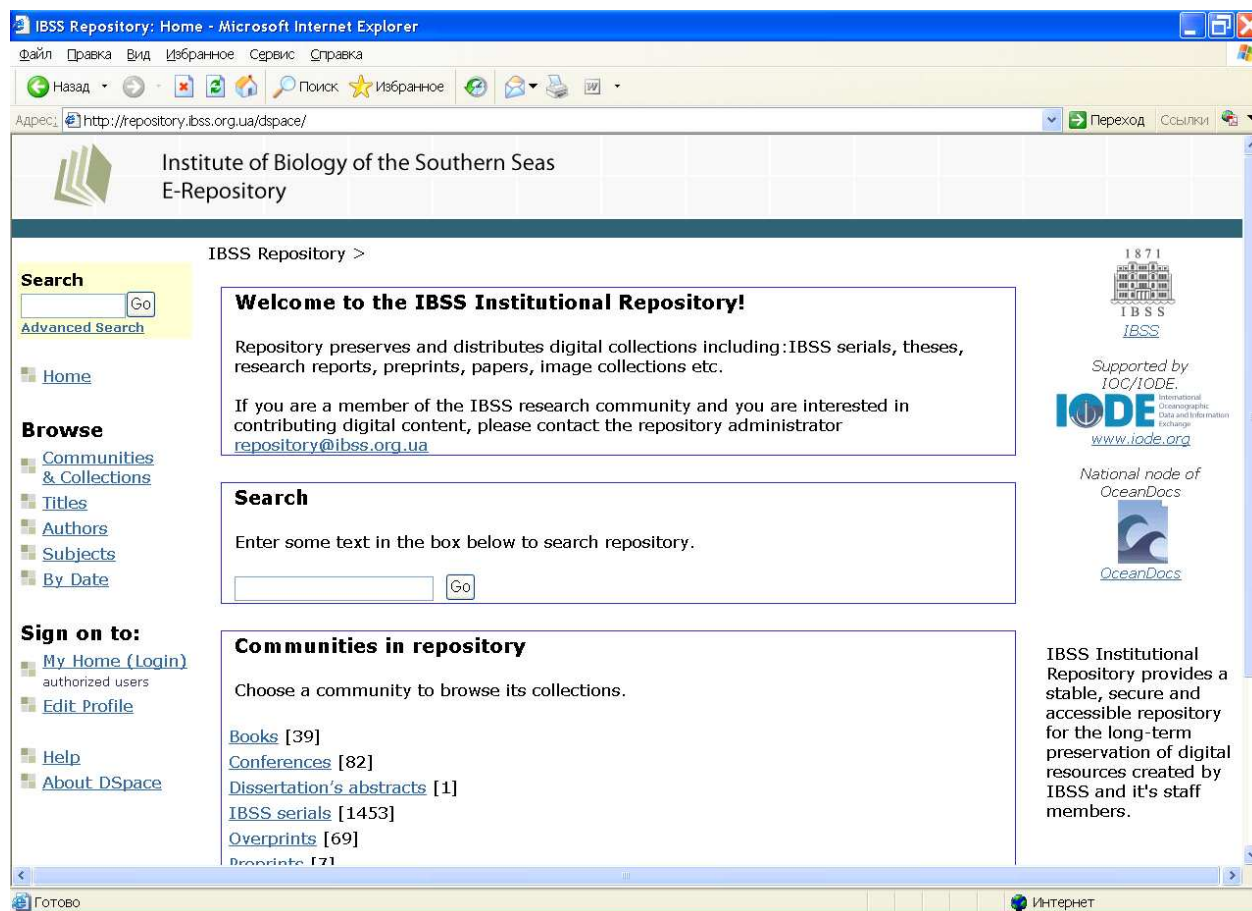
IBSS Repository: Home - Microsoft Internet Explorer

Файл Правка Вид Избранное Сервис Справка

Назад Поиск Избранное

Адрес: http://repository.ibss.org.ua/dspace/

Переход Ссылки

Institute of Biology of the Southern Seas
E-Repository

IBSS Repository >

Search
Go
Advanced Search

Home

Browse
Communities & Collections
Titles
Authors
Subjects
By Date

Sign on to:
My Home (Login)
authorized users
Edit Profile

Help
About DSpace

Welcome to the IBSS Institutional Repository!

Repository preserves and distributes digital collections including:IBSS serials, theses, research reports, preprints, papers, image collections etc.

If you are a member of the IBSS research community and you are interested in contributing digital content, please contact the repository administrator repository@ibss.org.ua

Search

Enter some text in the box below to search repository.

Go

Communities in repository

Choose a community to browse its collections.

Books [39]
Conferences [82]
Dissertation's abstracts [1]
IBSS serials [1453]
Overprints [69]
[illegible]

1871
IBSS
IBSS

Supported by IOC/IODE.
IODE International Oceanographic Data and Information Exchange
www.iode.org

National node of OceanDocs
OceanDocs

IBSS Institutional Repository provides a stable, secure and accessible repository for the long-term preservation of digital resources created by IBSS and it's staff members.

Готово
Интернет